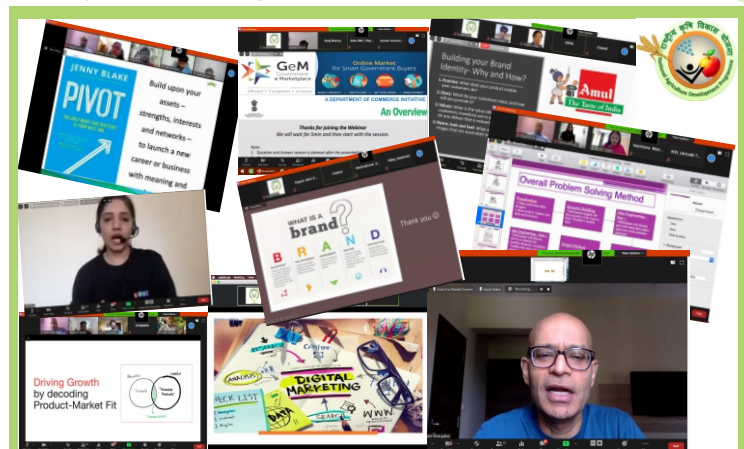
JENNY BLAKE
PIVOT

Build upon your assets – strengths, interests and networks – to launch a new career or business with meaning and

GeM
Government e Marketplace
Online Market for Smart Government Buyers
A DEPARTMENT OF COMMERCE INITIATIVE
An Overview

Thanks for joining the Webinar
We will wait for 5min and then start with the session.

Building your Brand Identity- Why and How?

Amul
The Taste of India

राष्ट्रीय कृषि विकास योजना
Rashtriya Krishi Vikas Yojana

Overall Problem Solving Method

WHAT IS A brand?
B R A N D

Thank you ☺

Driving Growth by decoding Product-Market Fit

DIGITAL MARKETING
ANALYSIS
DATA
SEARCH
WWW
CHECK LIST
CONTENT